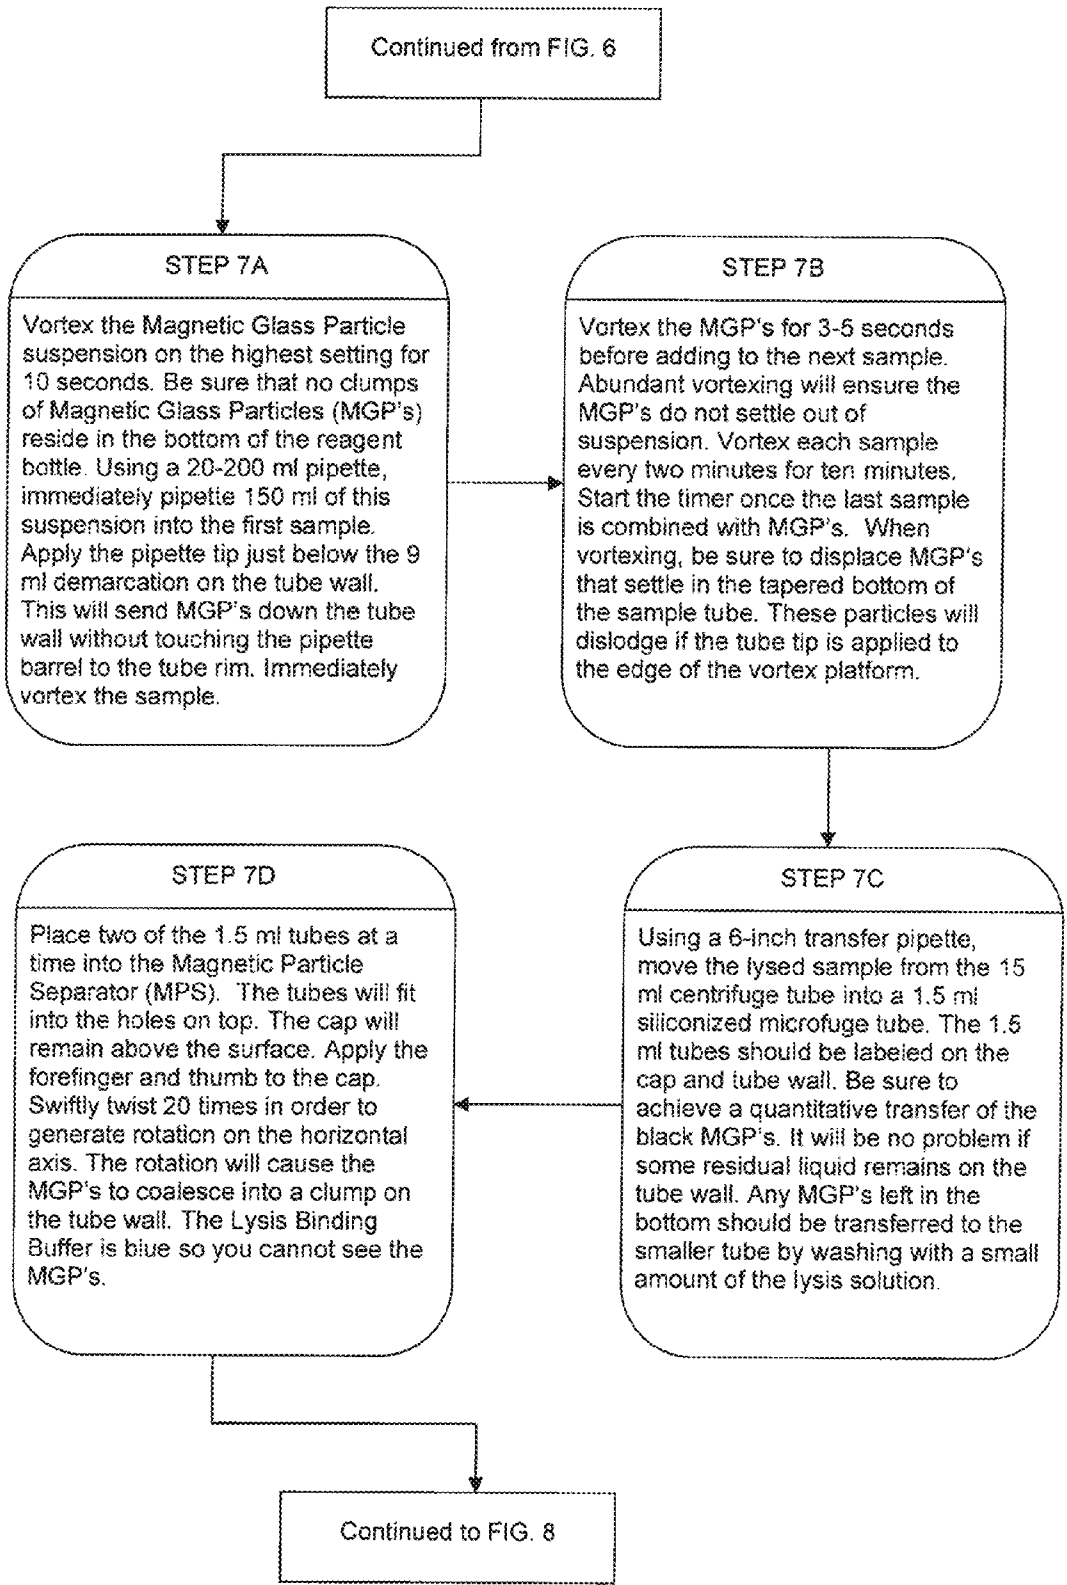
Continued from FIG. 6

STEP 7A

Vortex the Magnetic Glass Particle suspension on the highest setting for 10 seconds. Be sure that no clumps of Magnetic Glass Particles (MGP's) reside in the bottom of the reagent bottle. Using a 20-200 ml pipette, immediately pipette 150 ml of this suspension into the first sample. Apply the pipette tip just below the 9 ml demarcation on the tube wall. This will send MGP's down the tube wall without touching the pipette barrel to the tube rim. Immediately vortex the sample.

STEP 7B

Vortex the MGP's for 3-5 seconds before adding to the next sample. Abundant vortexing will ensure the MGP's do not settle out of suspension. Vortex each sample every two minutes for ten minutes. Start the timer once the last sample is combined with MGP's. When vortexing, be sure to displace MGP's that settle in the tapered bottom of the sample tube. These particles will dislodge if the tube tip is applied to the edge of the vortex platform.

STEP 7D

Place two of the 1.5 ml tubes at a time into the Magnetic Particle Separator (MPS). The tubes will fit into the holes on top. The cap will remain above the surface. Apply the forefinger and thumb to the cap. Swiftly twist 20 times in order to generate rotation on the horizontal axis. The rotation will cause the MGP's to coalesce into a clump on the tube wall. The Lysis Binding Buffer is blue so you cannot see the MGP's.

STEP 7C

Using a 6-inch transfer pipette, move the lysed sample from the 15 ml centrifuge tube into a 1.5 ml siliconized microfuge tube. The 1.5 ml tubes should be labeled on the cap and tube wall. Be sure to achieve a quantitative transfer of the black MGP's. It will be no problem if some residual liquid remains on the tube wall. Any MGP's left in the bottom should be transferred to the smaller tube by washing with a small amount of the lysis solution.

Continued to FIG. 8